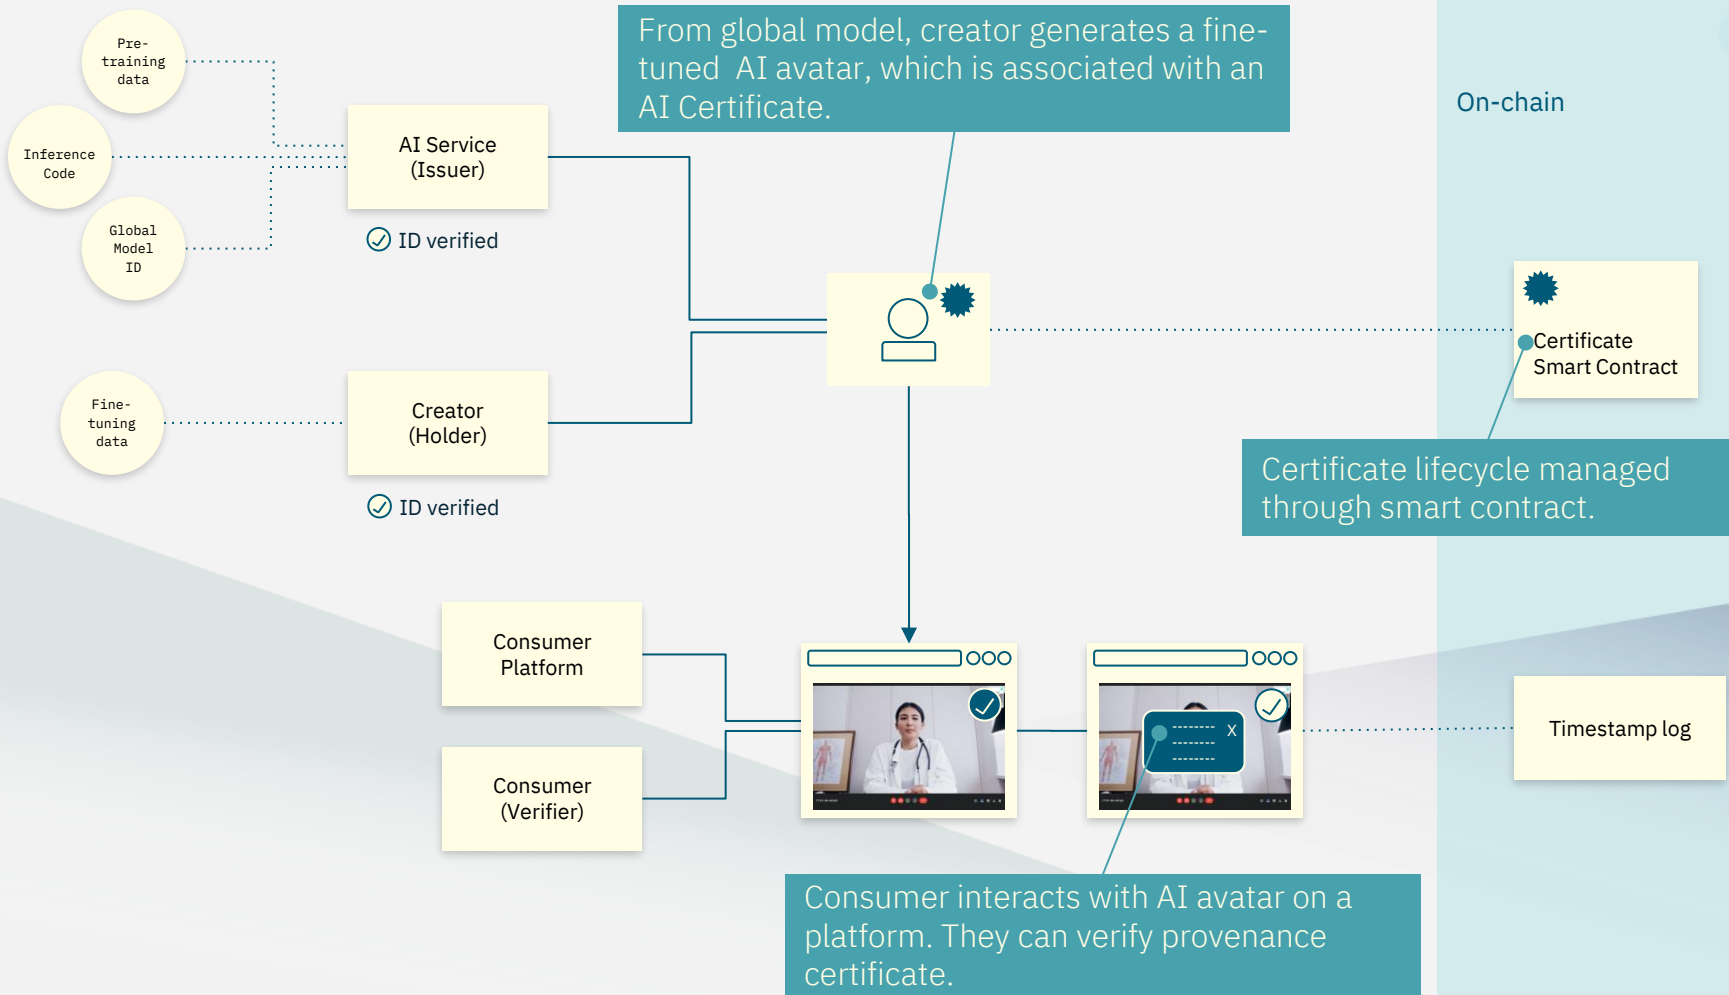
Pre-training data

Inference Code

Global Model ID

AI Service (Issuer)

ID verified

From global model, creator generates a fine-tuned AI avatar, which is associated with an AI Certificate.

On-chain

Certificate Smart Contract

Fine-tuning data

Creator (Holder)

ID verified

Certificate lifecycle managed through smart contract.

Consumer Platform

Consumer (Verifier)

X

Timestamp log

Consumer interacts with AI avatar on a platform. They can verify provenance certificate.